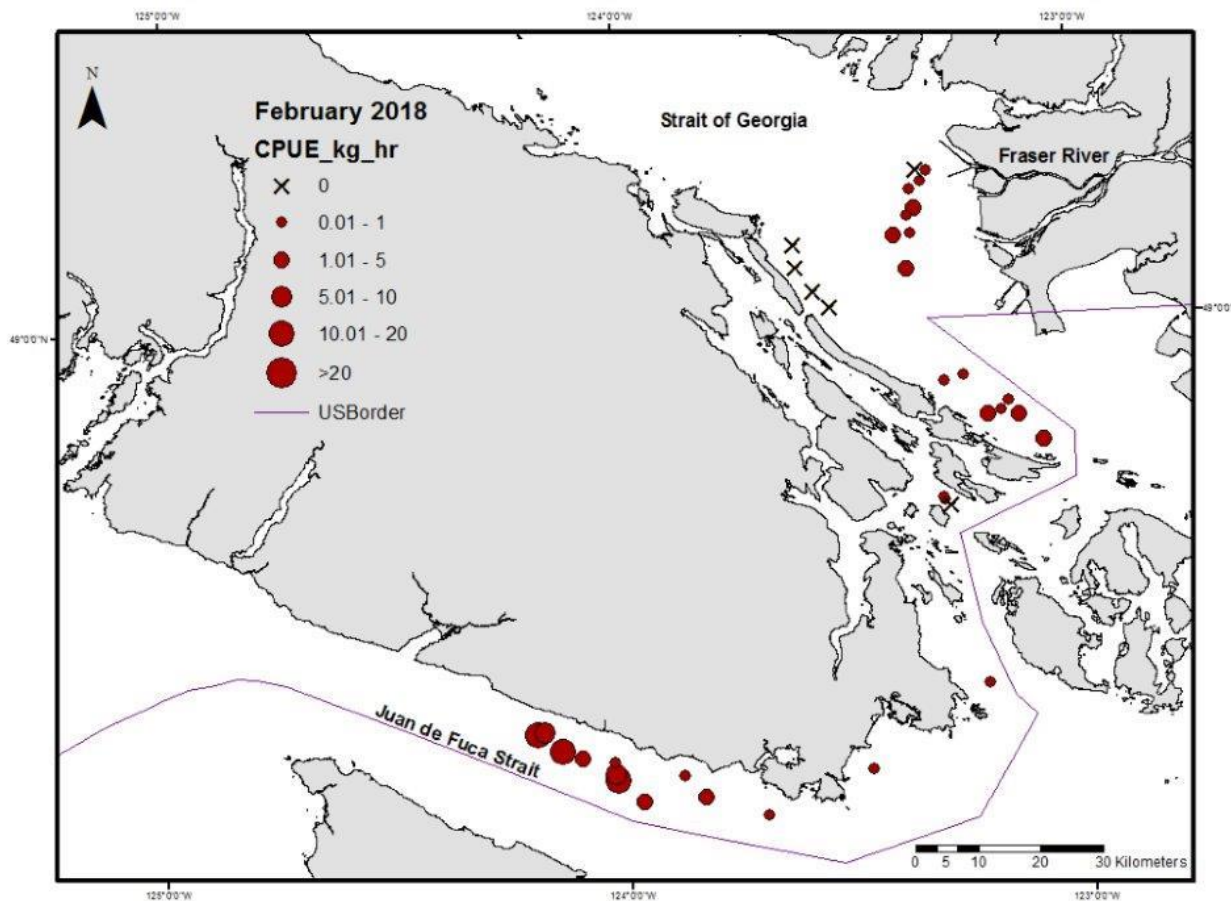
125°0'0"W
124°0'0"W
123°0'0"W

N

February 2018
CPUE_kg_hr
0
0.01 - 1
1.01 - 5
5.01 - 10
10.01 - 20
>20
USBorder

Strait of Georgia
Fraser River
Juan de Fuca Strait

49°0'0"N
49°0'0"

0 5 10 20 30 Kilometers

125°0'0"W
124°0'0"W
123°0'0"W